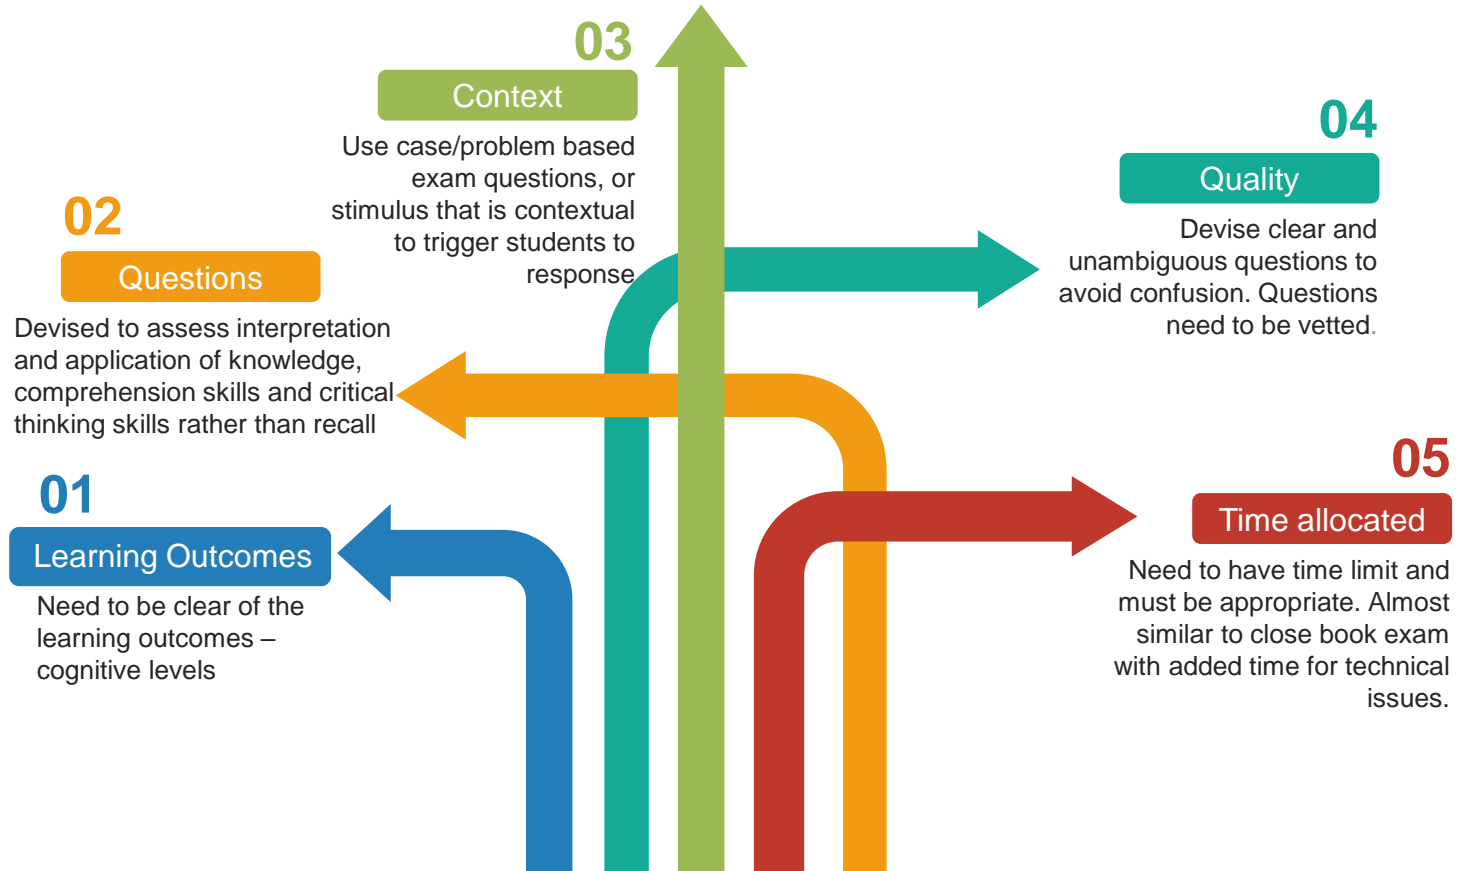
01

Learning Outcomes

Need to be clear of the learning outcomes – cognitive levels

02

Questions

Devised to assess interpretation and application of knowledge, comprehension skills and critical thinking skills rather than recall

03

Context

Use case/problem based exam questions, or stimulus that is contextual to trigger students to response

04

Quality

Devise clear and unambiguous questions to avoid confusion. Questions need to be vetted.

05

Time allocated

Need to have time limit and must be appropriate. Almost similar to close book exam with added time for technical issues.